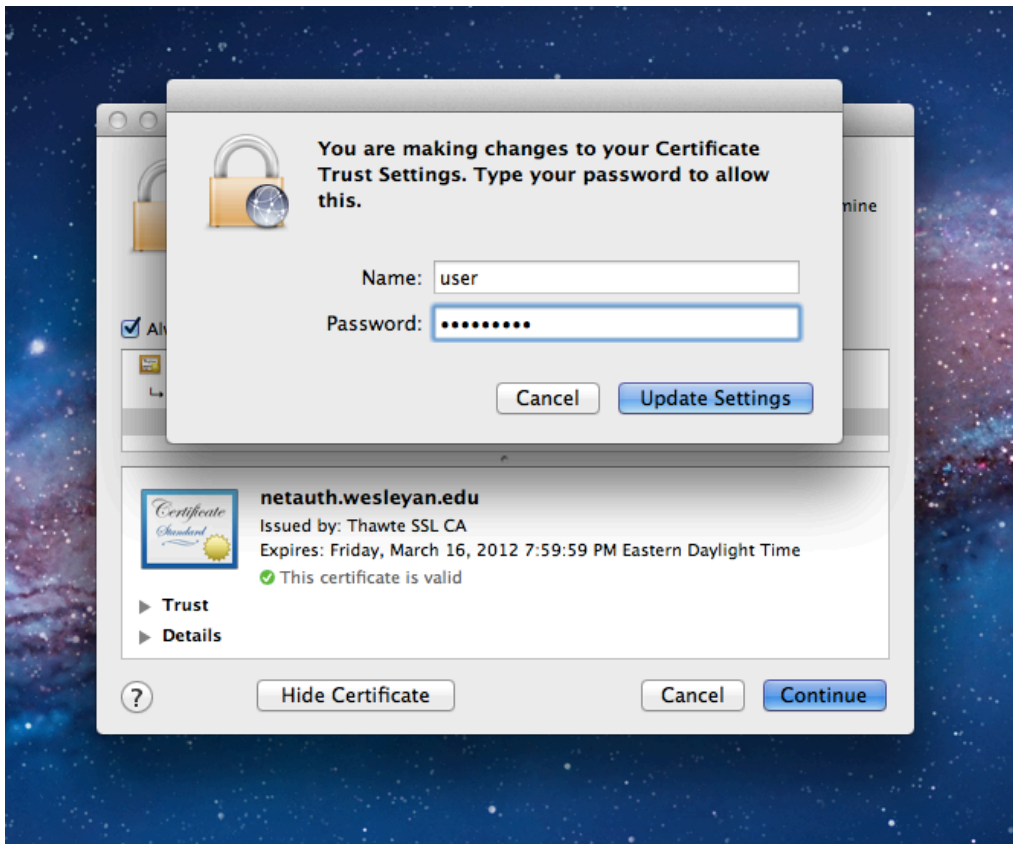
You are making changes to your Certificate Trust Settings. Type your password to allow this.

mine

Alw

Name: user

Password: ••••••••••

Cancel

Update Settings

Certificate Standard

netauth.wesleyan.edu

Issued by: Thawte SSL CA

Expires: Friday, March 16, 2012 7:59:59 PM Eastern Daylight Time

This certificate is valid

Trust

Details

?

Hide Certificate

Cancel

Continue